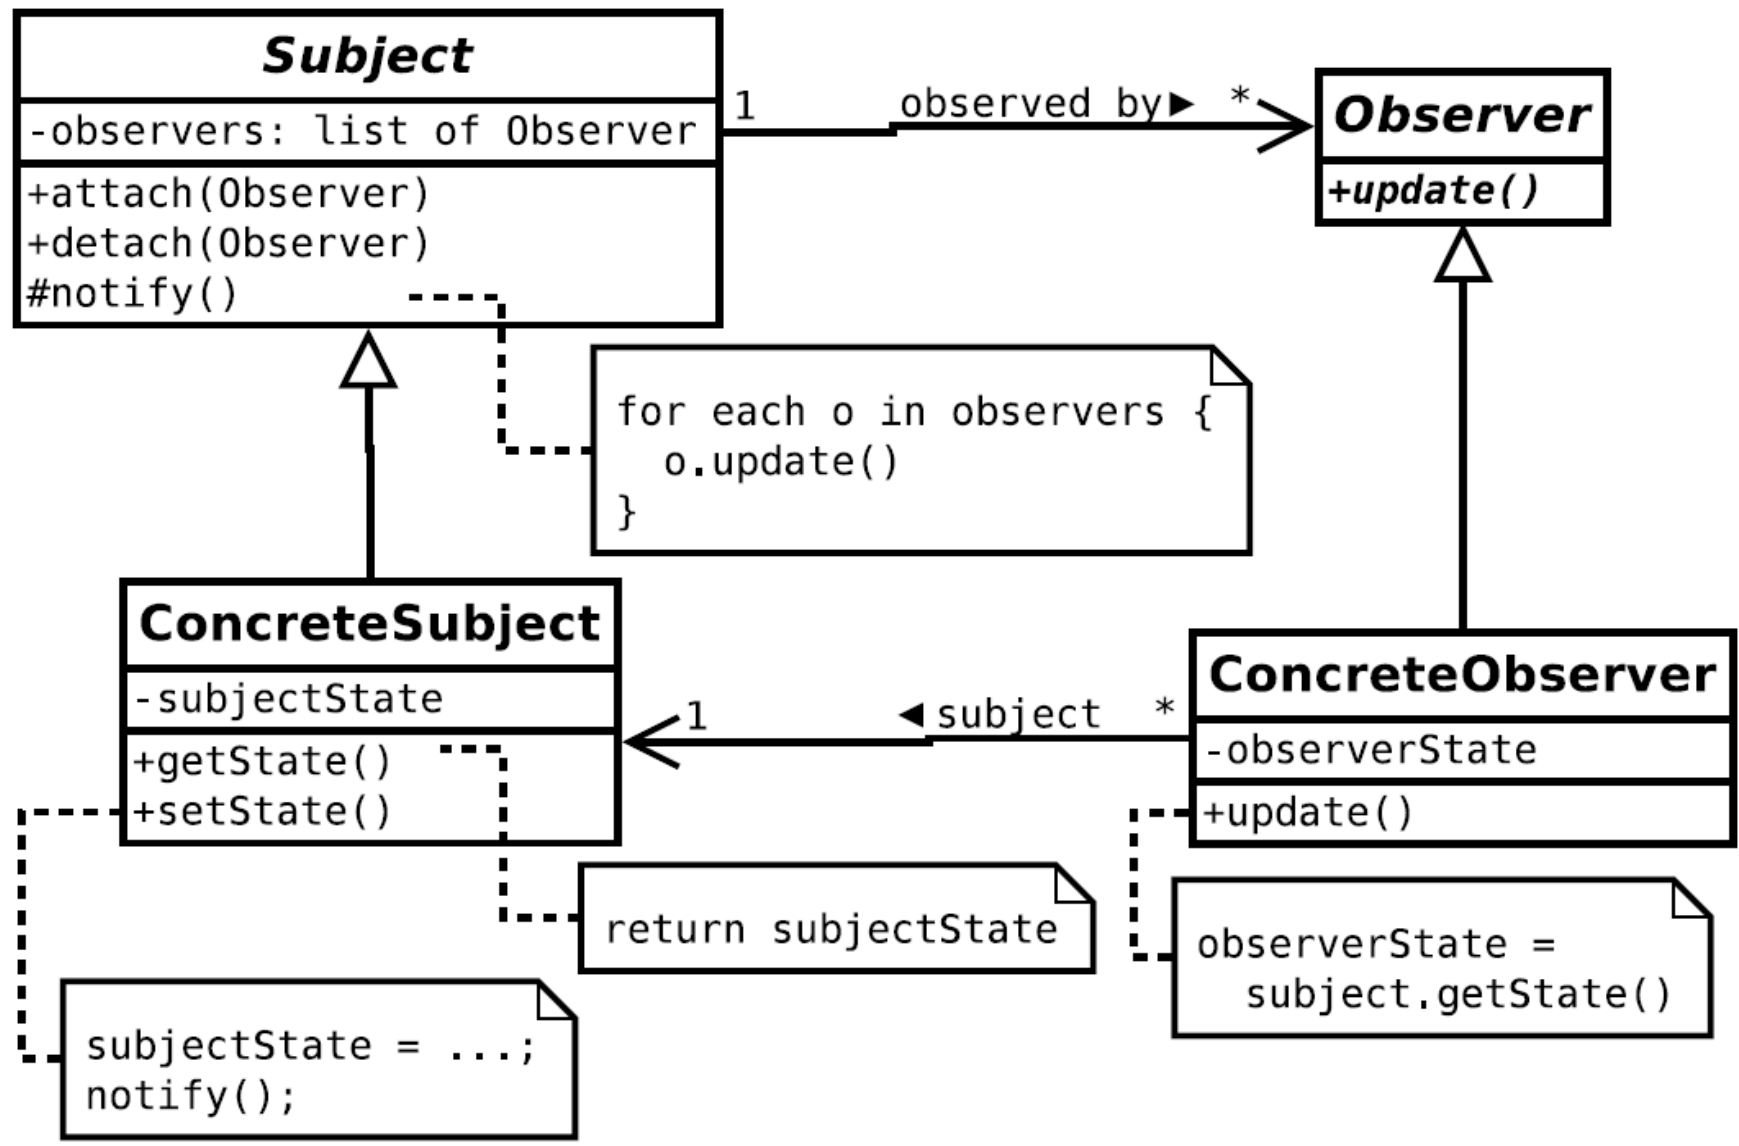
Subject

-observers: list of Observer

+attach(Observer)
+detach(Observer)
#notify()

1 observed by ▶ *

Observer

+update()

for each o in observers {
o.update()
}

ConcreteSubject

-subjectState

+getState()
+setState()

1 ◀ subject *

ConcreteObserver

-observerState

+update()

return subjectState

observerState =
subject.getState()

subjectState = ...;
notify();